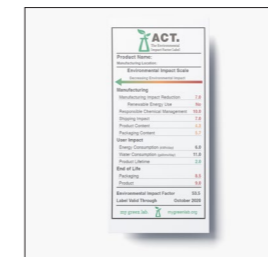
ACT.

The Environmental Impact Factor Label

Product Name:

Manufacturing Location:

Environmental Impact Scale

Decreasing Environmental Impact

Manufacturing

| | |
|---|---|
| Manufacturing Impact Reduction | 7.6 |
| Renewable Energy Use | No |
| Responsible Chemical Management | 10.0 |
| Shipping Impact | 7.5 |
| Product Content | 3.3 |
| Packaging Content | 1.7 |

User Impact

| | |
|---|---|
| Energy Consumption | 6.9 |
| Water Consumption | 11.0 |
| Product Lifetime | 2.0 |

End of Life

| | |
|---|---|
| Packaging | 9.3 |
| Product | 9.0 |

| | |
|---|---|
| Environmental Impact Factor | 33.0 |
| Label Valid Through | October 2020 |

act.greenerlab.org | mygreenlab.org